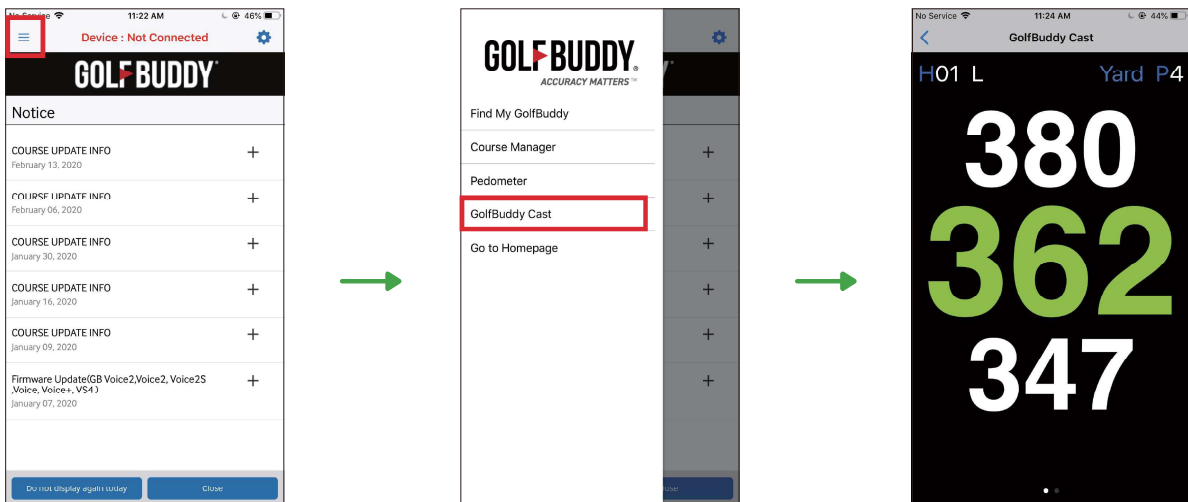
No Service 11:22 AM 46%

Device : Not Connected

GOLFBUDDY

Notice

COURSE UPDATE INFO
February 13, 2020

COURSE UPDATE INFO
February 06, 2020

COURSE UPDATE INFO
January 30, 2020

COURSE UPDATE INFO
January 16, 2020

COURSE UPDATE INFO
January 09, 2020

Firmware Update(GB Voice2,Voice2, Voice2S ,Voice, Voice+, VS4 )
January 07, 2020

Do not display again today

Close

GOLFBUDDY
ACCURACY MATTERS™

Find My GolfBuddy

Course Manager

Pedometer

GolfBuddy Cast

Go to Homepage

No Service 11:24 AM 44%

GolfBuddy Cast

H01 L

Yard P4

380

362

347